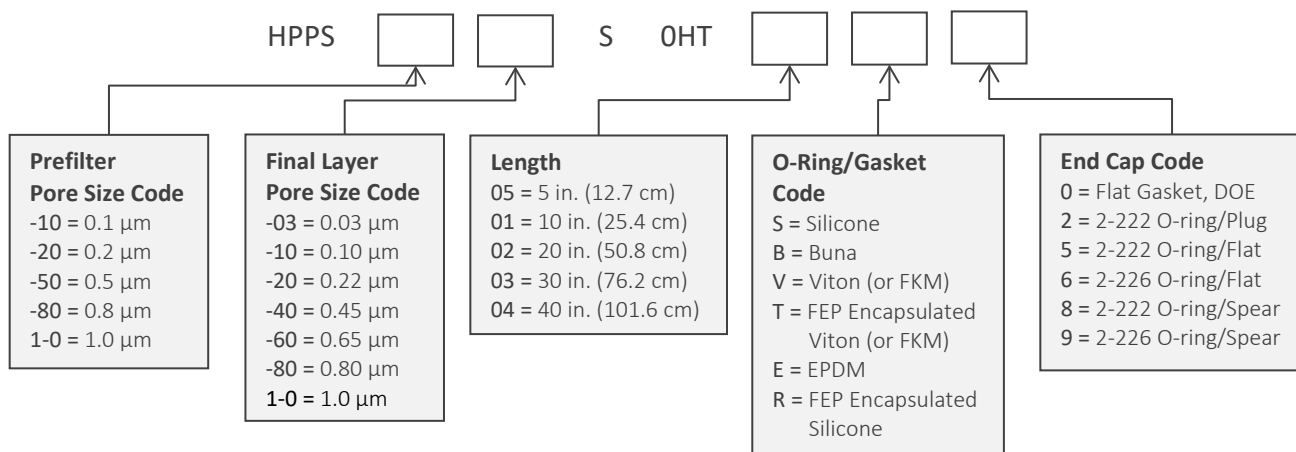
HPPS S 0HT

**Prefilter Pore Size Code**
-10 = 0.1 µm
-20 = 0.2 µm
-50 = 0.5 µm
-80 = 0.8 µm
1-0 = 1.0 µm

**Final Layer Pore Size Code**
-03 = 0.03 µm
-10 = 0.10 µm
-20 = 0.22 µm
-40 = 0.45 µm
-60 = 0.65 µm
-80 = 0.80 µm
1-0 = 1.0 µm

**Length**
05 = 5 in. (12.7 cm)
01 = 10 in. (25.4 cm)
02 = 20 in. (50.8 cm)
03 = 30 in. (76.2 cm)
04 = 40 in. (101.6 cm)

**O-Ring/Gasket Code**
S = Silicone
B = Buna
V = Viton (or FKM)
T = FEP Encapsulated Viton (or FKM)
E = EPDM
R = FEP Encapsulated Silicone

**End Cap Code**
0 = Flat Gasket, DOE
2 = 2-222 O-ring/Plug
5 = 2-222 O-ring/Flat
6 = 2-226 O-ring/Flat
8 = 2-222 O-ring/Spear
9 = 2-226 O-ring/Spear